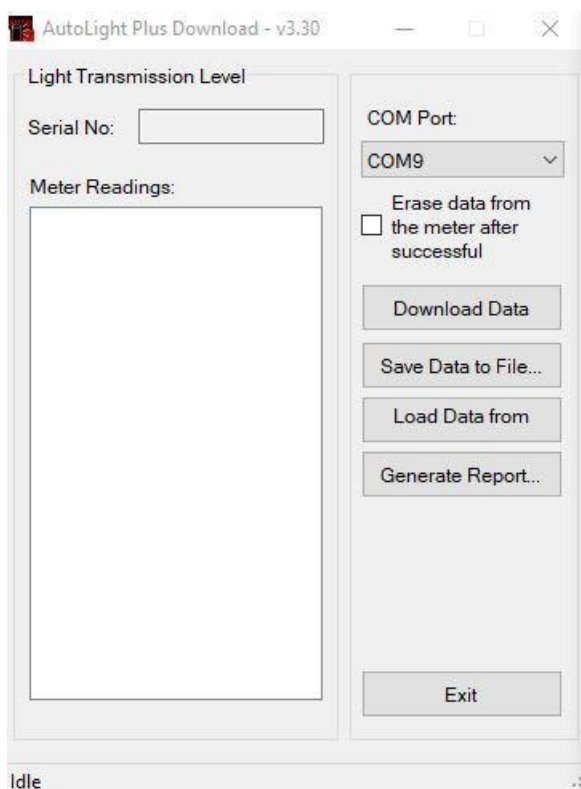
AutoLight Plus Download - v3.30

Light Transmission Level

Serial No:

Meter Readings:

COM Port:

COM9

Erase data from the meter after successful

Download Data

Save Data to File...

Load Data from

Generate Report...

Exit

Idle